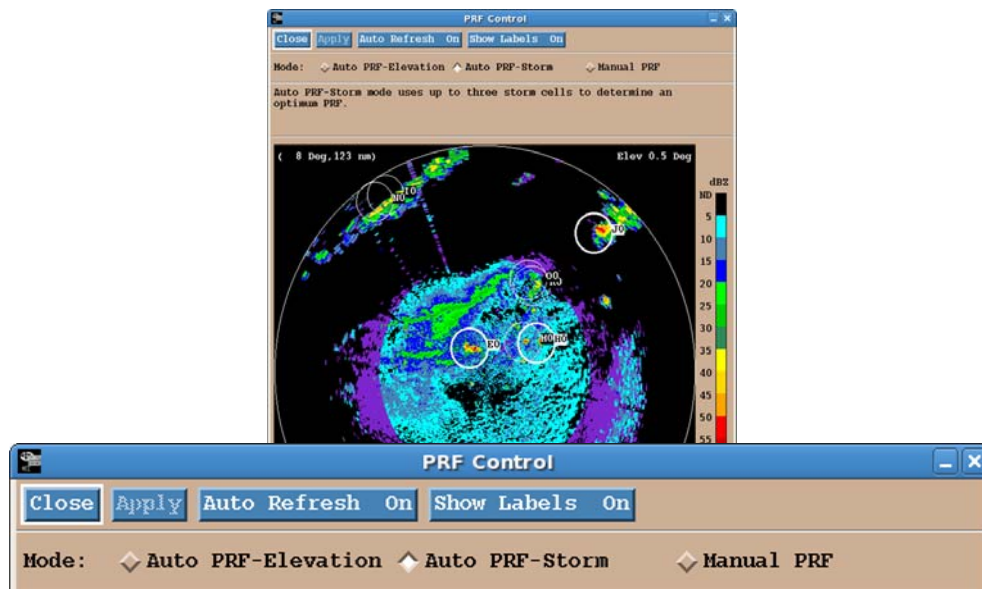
PRF Control

Close Apply Auto Refresh On Show Labels On

Mode: Auto PRF-Elevation Auto PRF-Storm Manual PRF

Auto PRF-Storm mode uses up to three storm cells to determine an optimum PRF.

( 8 Deg,123 nm)

Elev 0.5 Deg

dBZ
ND
5
10
15
20
25
30
35
40
45
50
55

I0
N0
J0
O0
E0
H0

PRF Control

Close Apply Auto Refresh On Show Labels On

Mode: Auto PRF-Elevation Auto PRF-Storm Manual PRF